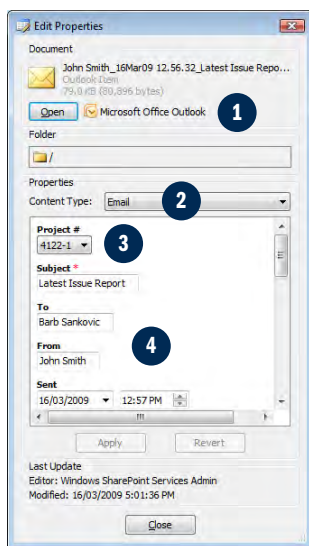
Edit Properties

Document

John Smith_16Mar09 12.56.32_Latest Issue Repo...
Outlook Item
79.0 KB (80,896 bytes)

Open Microsoft Office Outlook

1

Folder

/

Properties

Content Type: Email

2

Project #
4122-1

3

Subject *
Latest Issue Report

To
Barb Sankovic

From
John Smith

4

Sent
16/03/2009 12:57 PM

Apply Revert

Last Update
Editor: Windows SharePoint Services Admin
Modified: 16/03/2009 5:01:36 PM

Close